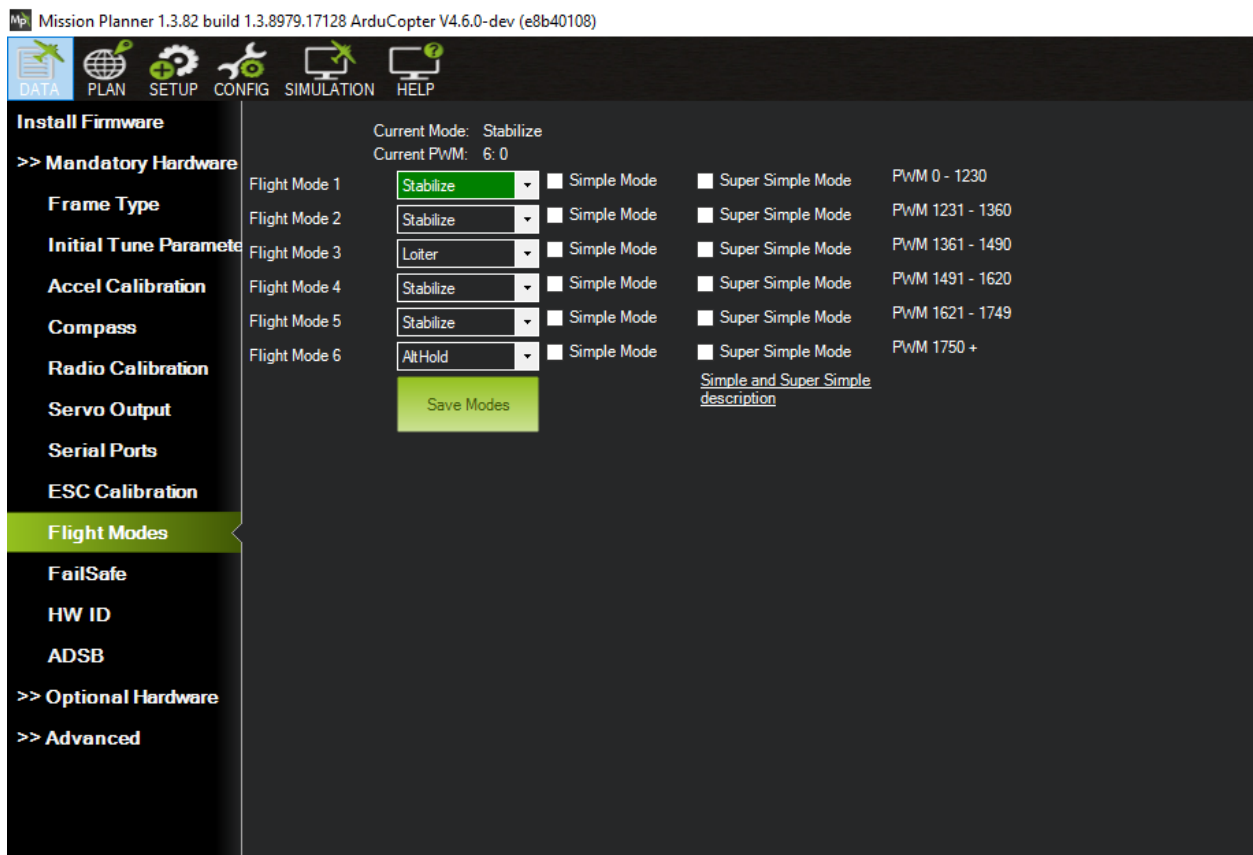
Mission Planner 1.3.82 build 1.3.8979.17128 ArduCopter V4.6.0-dev (e8b40108)

DATA PLAN SETUP CONFIG SIMULATION HELP

Install Firmware
>> Mandatory Hardware
Frame Type
Initial Tune Paramete
Accel Calibration
Compass
Radio Calibration
Servo Output
Serial Ports
ESC Calibration
Flight Modes
FailSafe
HW ID
ADSB
>> Optional Hardware
>> Advanced

Current Mode: Stabilize
Current PWM: 6: 0

| | | | | |
|---|---|---|---|---|
| Flight Mode 1 | Stabilize | Simple Mode | Super Simple Mode | PWM 0 - 1230 |
| Flight Mode 2 | Stabilize | Simple Mode | Super Simple Mode | PWM 1231 - 1360 |
| Flight Mode 3 | Loiter | Simple Mode | Super Simple Mode | PWM 1361 - 1490 |
| Flight Mode 4 | Stabilize | Simple Mode | Super Simple Mode | PWM 1491 - 1620 |
| Flight Mode 5 | Stabilize | Simple Mode | Super Simple Mode | PWM 1621 - 1749 |
| Flight Mode 6 | AltHold | Simple Mode | Super Simple Mode | PWM 1750 + |

Save Modes

Simple and Super Simple description